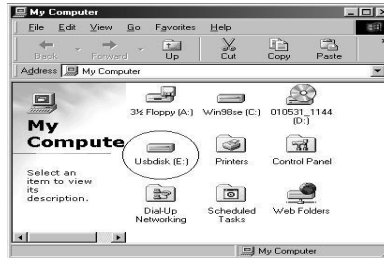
My Computer

File Edit View Go Favorites Help

Back Forward Up Cut Copy Paste

Address My Computer

My Compute

Select an item to view its description.

3½ Floppy (A:)
Win98se (C:)
010531_1144 (D:)
Usbdisk (E:)
Printers
Control Panel
Dial-Up Networking
Scheduled Tasks
Web Folders

My Computer